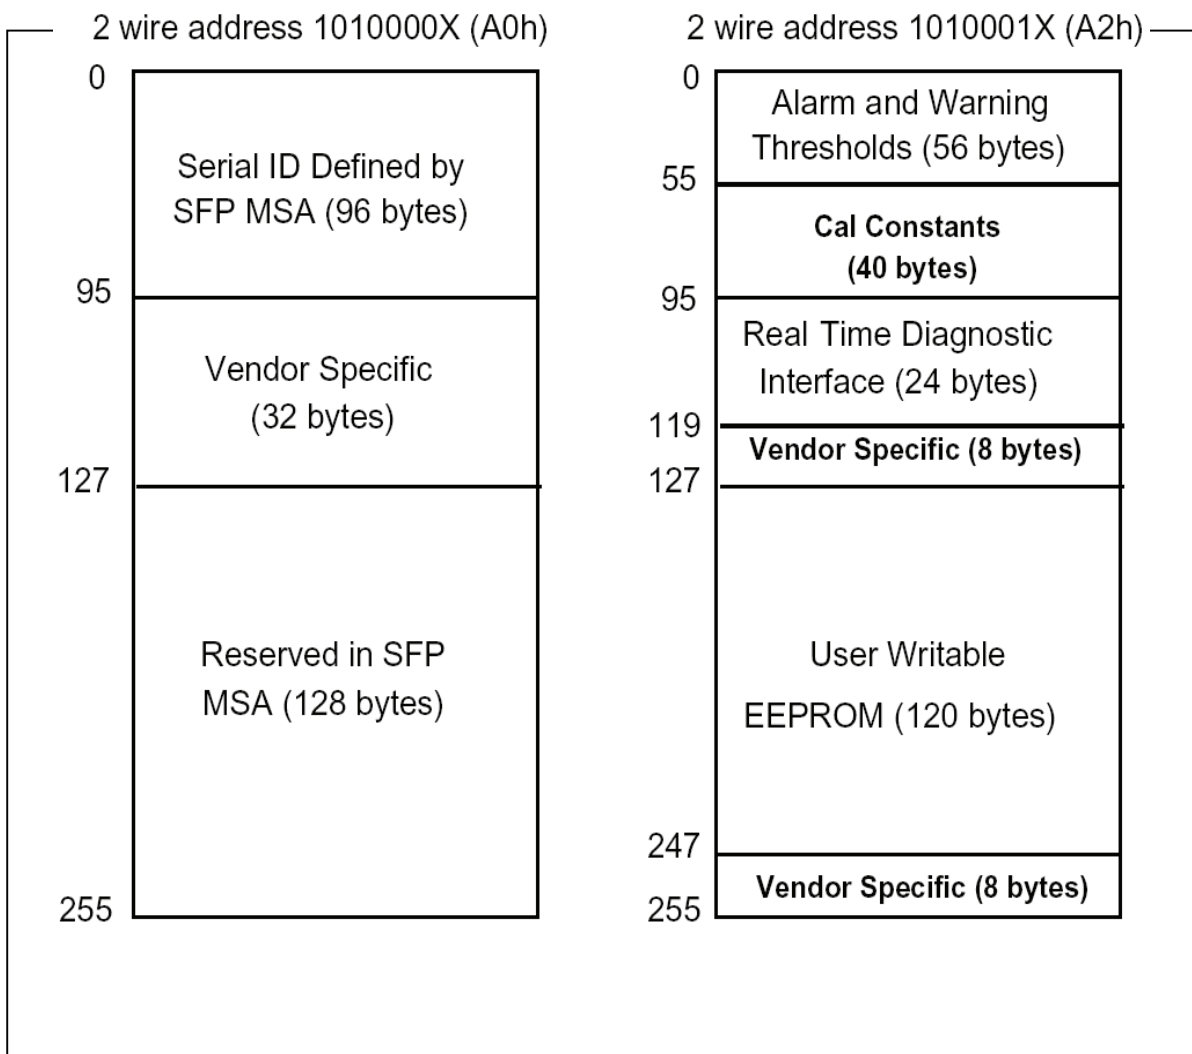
2 wire address 1010000X (A0h)

0

Serial ID Defined by SFP MSA (96 bytes)

95

Vendor Specific (32 bytes)

127

Reserved in SFP MSA (128 bytes)

255

2 wire address 1010001X (A2h)

0

Alarm and Warning Thresholds (56 bytes)

55

Cal Constants (40 bytes)

95

Real Time Diagnostic Interface (24 bytes)

119

Vendor Specific (8 bytes)

127

User Writable EEPROM (120 bytes)

247

Vendor Specific (8 bytes)

255